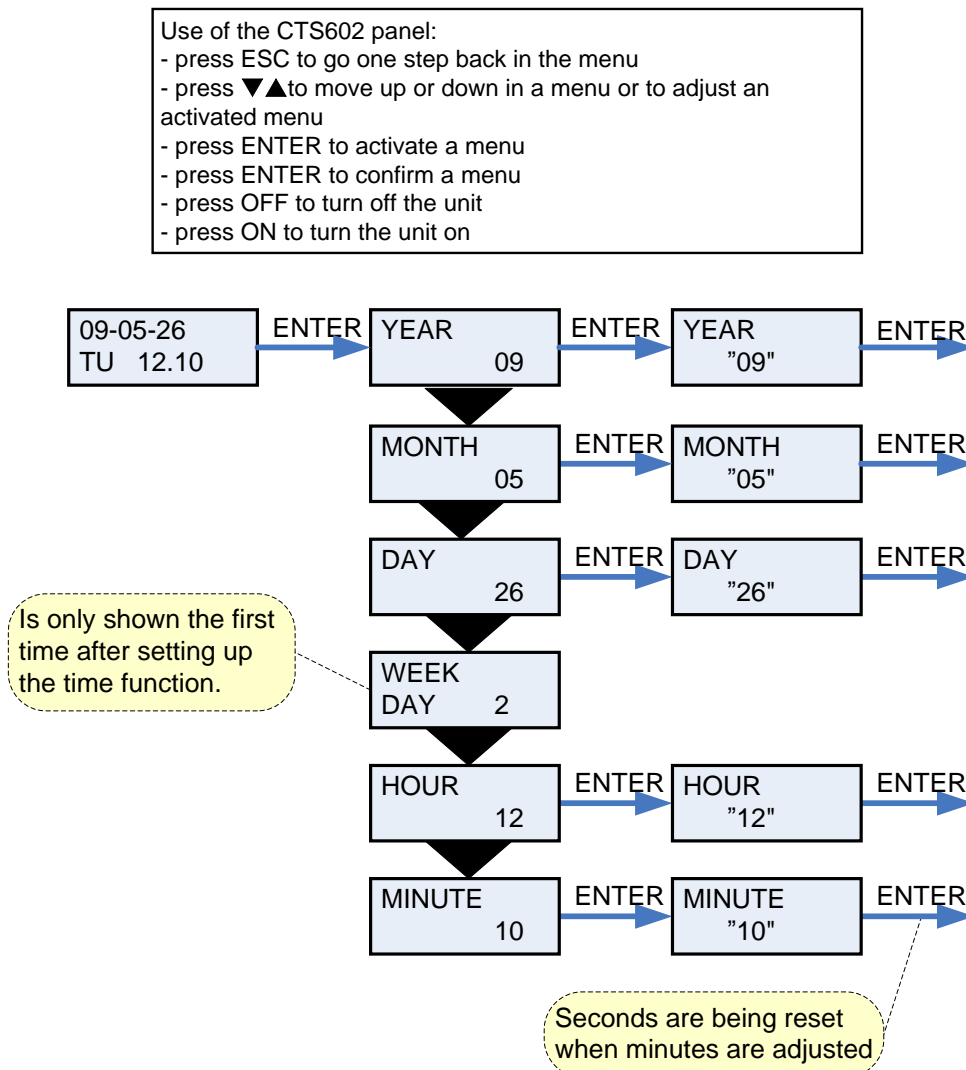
Use of the CTS602 panel:
- press ESC to go one step back in the menu
- press ▼▲to move up or down in a menu or to adjust an activated menu
- press ENTER to activate a menu
- press ENTER to confirm a menu
- press OFF to turn off the unit
- press ON to turn the unit on

09-05-26
TU 12.10

ENTER

YEAR
09

ENTER

YEAR
"09"

ENTER

MONTH
05

ENTER

MONTH
"05"

ENTER

DAY
26

ENTER

DAY
"26"

ENTER

Is only shown the first time after setting up the time function.

WEEK
DAY 2

HOUR
12

ENTER

HOUR
"12"

ENTER

MINUTE
10

ENTER

MINUTE
"10"

ENTER

Seconds are being reset when minutes are adjusted